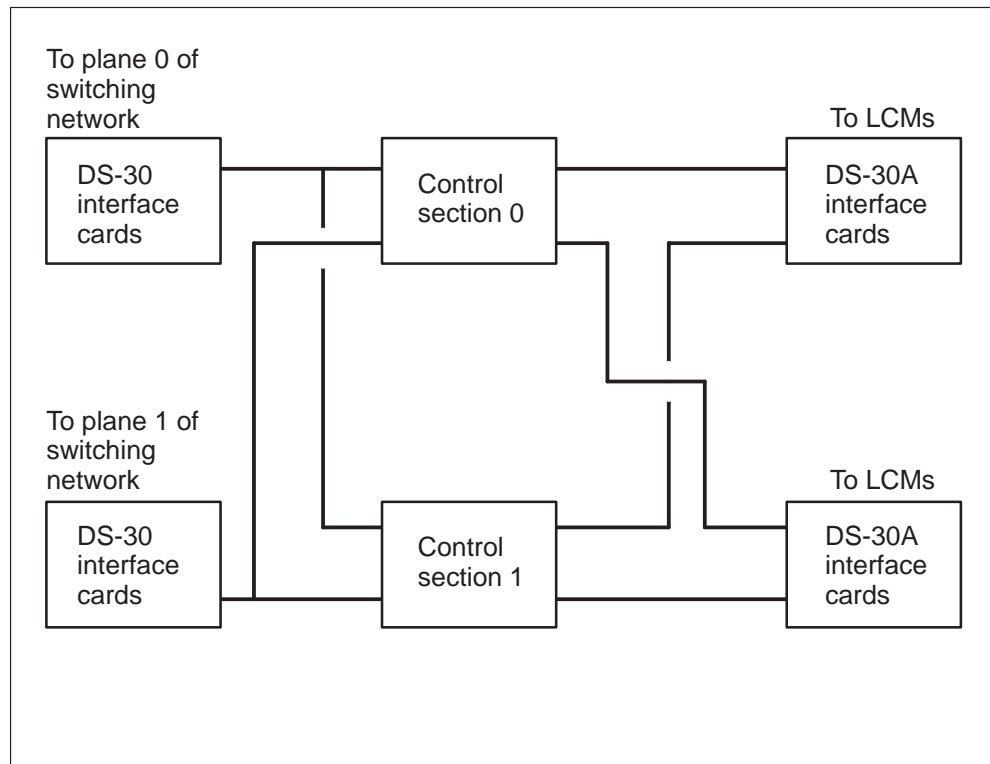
To plane 0 of switching network

DS-30 interface cards

Control section 0

To LCMs

DS-30A interface cards

To plane 1 of switching network

DS-30 interface cards

Control section 1

To LCMs

DS-30A interface cards